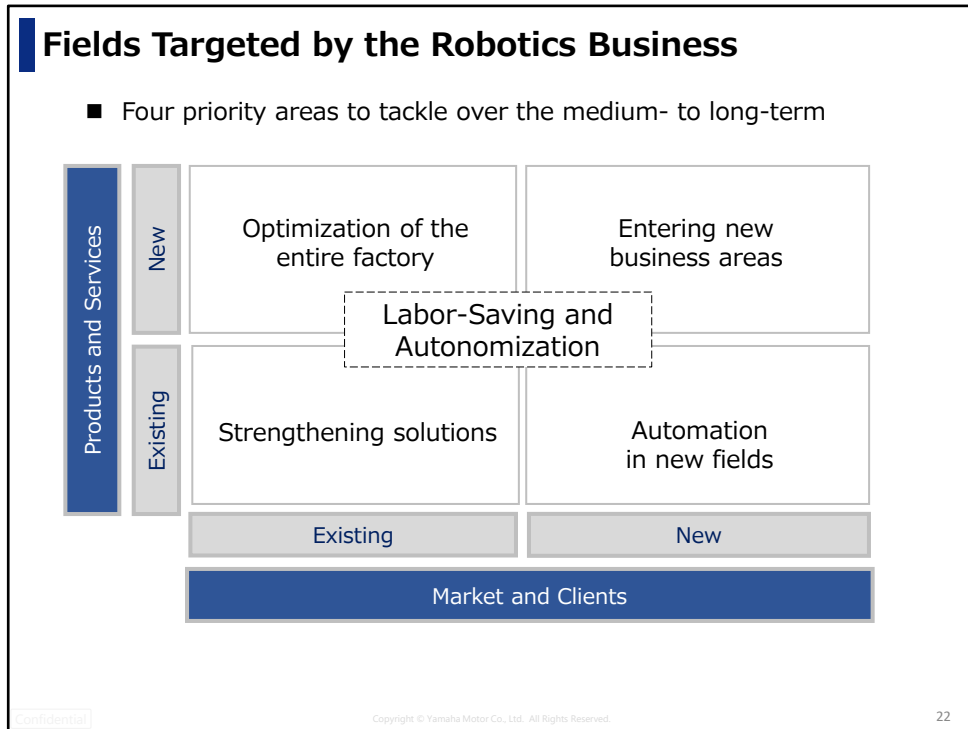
Fields Targeted by the Robotics Business

■ Four priority areas to tackle over the medium- to long-term

Products and Services

New

Existing

Optimization of the entire factory

Entering new business areas

Labor-Saving and Autonomization

Strengthening solutions

Automation in new fields

Existing

New

Market and Clients

Confidential

Copyright © Yamaha Motor Co., Ltd. All Rights Reserved.

22